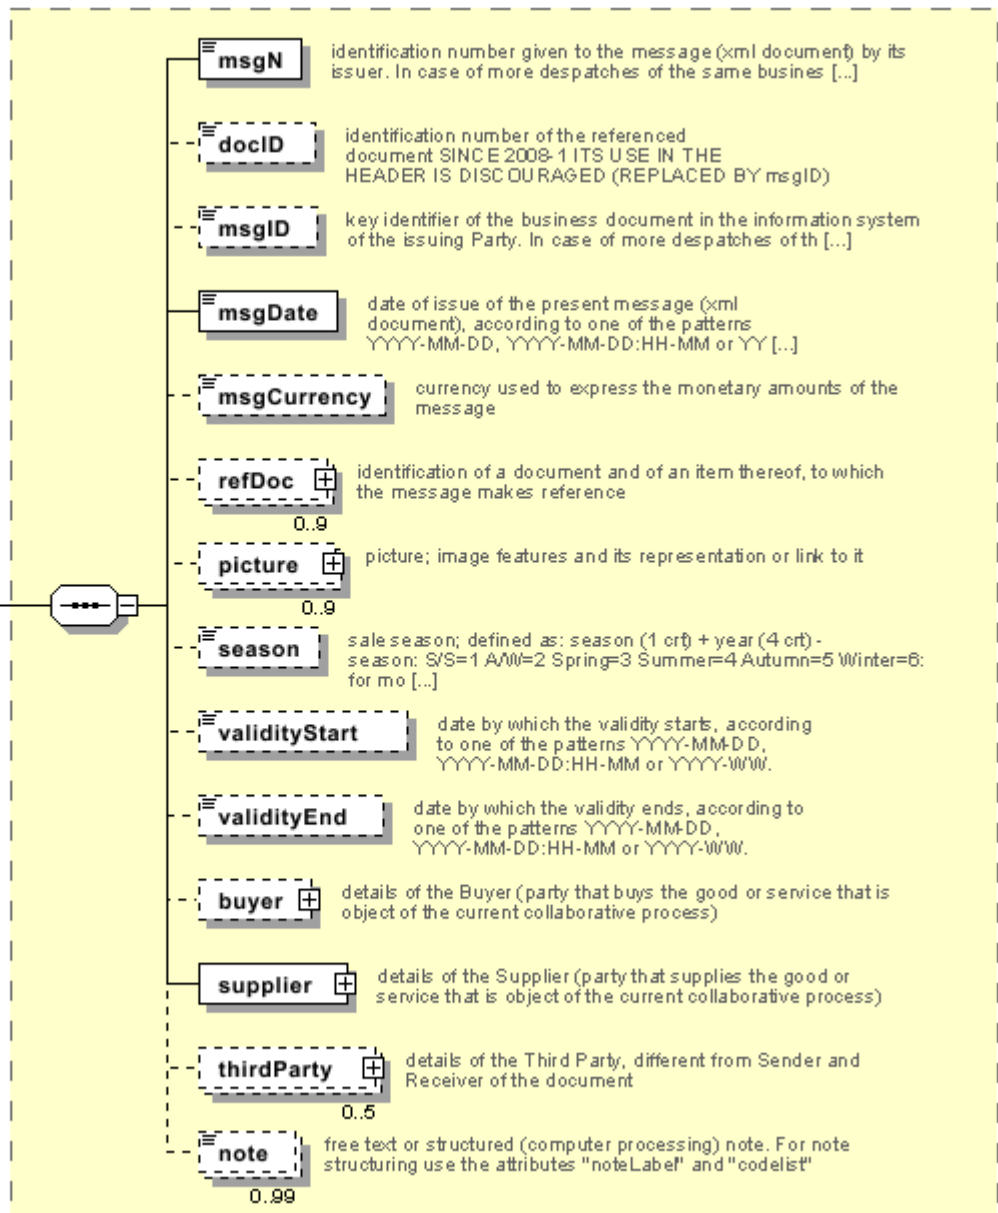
msgN identification number given to the message (xml document) by its issuer. In case of more despatches of the same busines [...]

docID identification number of the referenced document SINCE 2008-1 ITS USE IN THE HEADER IS DISCOURAGED (REPLACED BY msgID)

msgID key identifier of the business document in the information system of the issuing Party. In case of more despatches of th [...]

msgDate date of issue of the present message (xml document), according to one of the patterns YYYY-MM-DD, YYYY-MM-DD:HH-MM or YY [...]

msgCurrency currency used to express the monetary amounts of the message

refDoc identification of a document and of an item thereof, to which the message makes reference
0..9

picture picture; image features and its representation or link to it
0..9

season sale season; defined as: season (1 crt) + year (4 crt) - season: S/S=1 A/W=2 Spring=3 Summer=4 Autumn=5 Winter=6: for mo [...]

validityStart date by which the validity starts, according to one of the patterns YYYY-MM-DD, YYYY-MM-DD:HH-MM or YYYY-WW.

validityEnd date by which the validity ends, according to one of the patterns YYYY-MM-DD, YYYY-MM-DD:HH-MM or YYYY-WW.

buyer details of the Buyer (party that buys the good or service that is object of the current collaborative process)

supplier details of the Supplier (party that supplies the good or service that is object of the current collaborative process)

thirdParty details of the Third Party, different from Sender and Receiver of the document
0..5

note free text or structured (computer processing) note. For note structuring use the attributes "noteLabel" and "codelist"
0..99